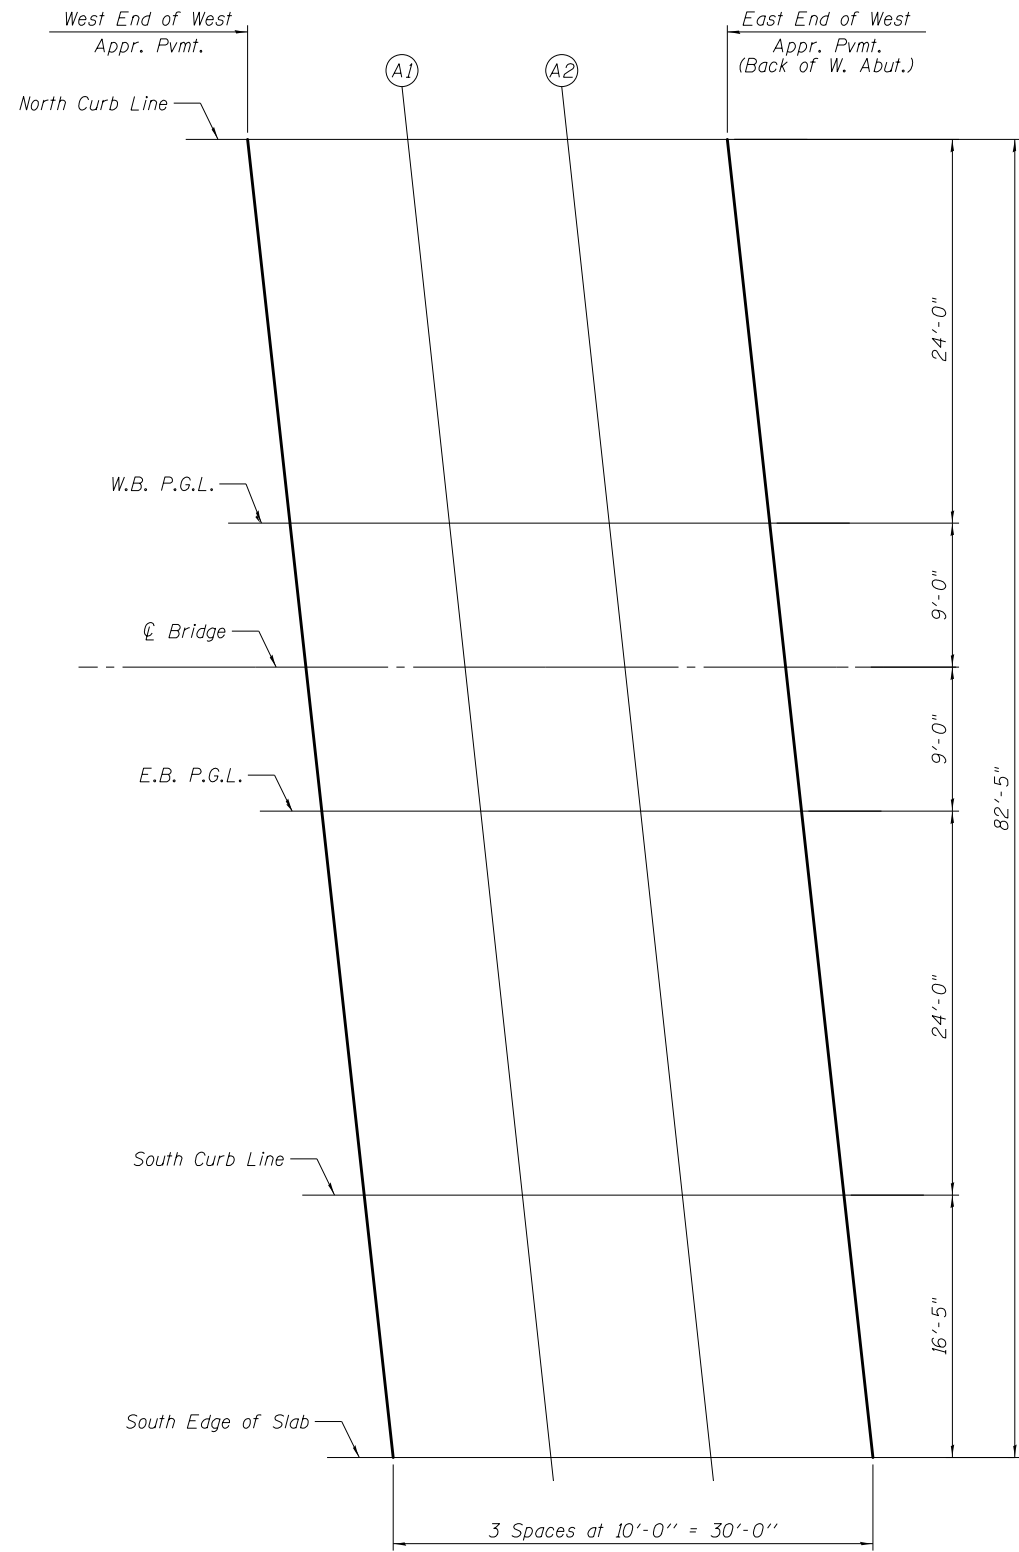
West End of West
Appr. Pvmt.

A1

A2

East End of West
Appr. Pvmt.
(Back of W. Abut.)

North Curb Line

24'-0"

W.B. P.G.L.

9'-0"

℄ Bridge

9'-0"

E.B. P.G.L.

82'-5"

24'-0"

South Curb Line

16'-5"

South Edge of Slab

3 Spaces at 10'-0'' = 30'-0''